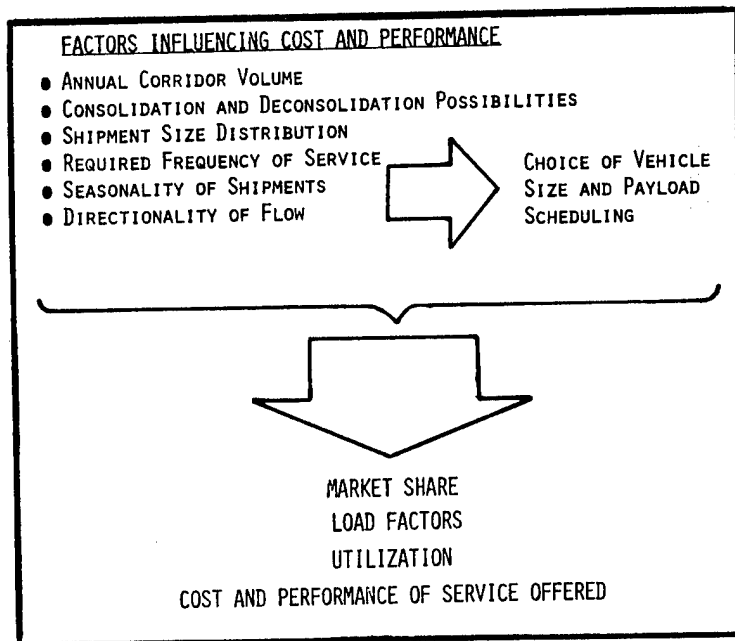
FACTORS INFLUENCING COST AND PERFORMANCE

- Annual Corridor Volume
- Consolidation and Deconsolidation Possibilities
- Shipment Size Distribution
- Required Frequency of Service
- Seasonality of Shipments
- Directionality of Flow

Choice of Vehicle Size and Payload Scheduling

MARKET SHARE
LOAD FACTORS
UTILIZATION
COST AND PERFORMANCE OF SERVICE OFFERED